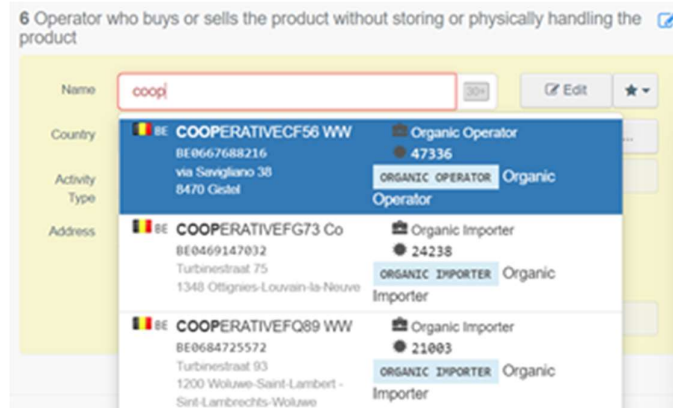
6 Operator who buys or sells the product without storing or physically handling the product

Name coop 30+ Edit

Country

Activity Type

Address

BE COOPERATIVECF56 WW
BE0667688216
via Savigliano 38
8470 Gistel
Organic Operator
47336
ORGANIC OPERATOR Organic Operator

BE COOPERATIVEFG73 Co
BE0469147032
Turbinestraat 75
1348 Ottignies-Louvain-la-Neuve
Organic Importer
24238
ORGANIC IMPORTER Organic Importer

BE COOPERATIVEFQ89 WW
BE0684725572
Turbinestraat 93
1200 Woluwe-Saint-Lambert - Sint-Lambrechts-Woluwe
Organic Importer
21003
ORGANIC IMPORTER Organic Importer